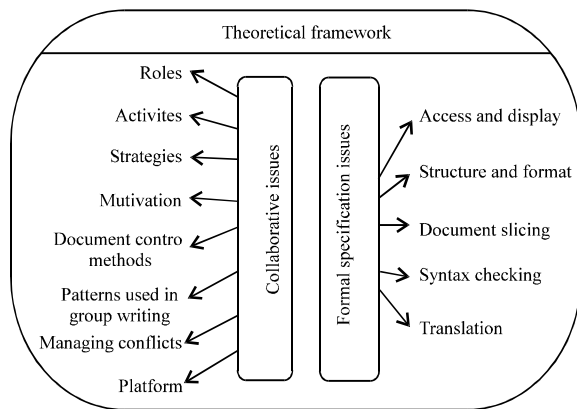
Theoretical framework

Roles

Activites

Strategies

Mutivation

Document contro methods

Patterns used in group writing

Managing conflicts

Platform

Collaborative issues

Formal specification issues

Access and display

Structure and format

Document slicing

Syntax checking

Translation